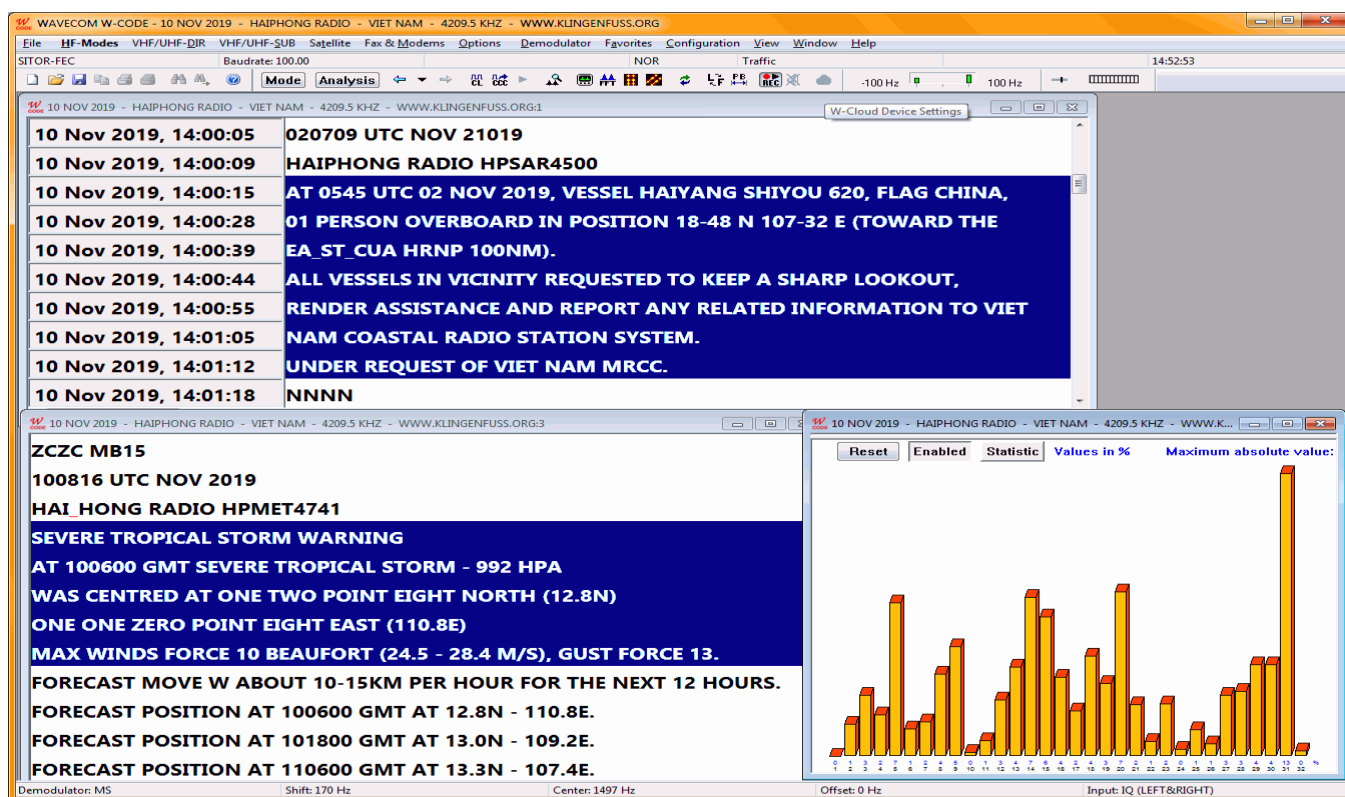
WAVECOM W-CODE - 10 NOV 2019 - HAIPHONG RADIO - VIET NAM - 4209.5 KHZ - WWW.KLINGENFUSS.ORG

File HF-Modes VHF/UHF-DIR VHF/UHF-SUB Satellite Fax & Modems Options Demodulator Favorites Configuration View Window Help

SITOR-FEC Baudrate: 100.00 NOR Traffic 14:52:53

Mode Analysis -100 Hz 100 Hz

W-Cloud Device Settings

10 NOV 2019 - HAIPHONG RADIO - VIET NAM - 4209.5 KHZ - WWW.KLINGENFUSS.ORG:1

| | |
|---|---|
| 10 Nov 2019, 14:00:05 | 020709 UTC NOV 21019 |
| 10 Nov 2019, 14:00:09 | HAIPHONG RADIO HPSAR4500 |
| 10 Nov 2019, 14:00:15 | AT 0545 UTC 02 NOV 2019, VESSEL HAIYANG SHIYOU 620, FLAG CHINA, |
| 10 Nov 2019, 14:00:28 | 01 PERSON OVERBOARD IN POSITION 18-48 N 107-32 E (TOWARD THE |
| 10 Nov 2019, 14:00:39 | EA_ST_CUA HRNP 100NM). |
| 10 Nov 2019, 14:00:44 | ALL VESSELS IN VICINITY REQUESTED TO KEEP A SHARP LOOKOUT, |
| 10 Nov 2019, 14:00:55 | RENDER ASSISTANCE AND REPORT ANY RELATED INFORMATION TO VIET |
| 10 Nov 2019, 14:01:05 | NAM COASTAL RADIO STATION SYSTEM. |
| 10 Nov 2019, 14:01:12 | UNDER REQUEST OF VIET NAM MRCC. |
| 10 Nov 2019, 14:01:18 | NNNN |

10 NOV 2019 - HAIPHONG RADIO - VIET NAM - 4209.5 KHZ - WWW.KLINGENFUSS.ORG:3

ZCZC MB15
100816 UTC NOV 2019
HAI_HONG RADIO HPMET4741
SEVERE TROPICAL STORM WARNING
AT 100600 GMT SEVERE TROPICAL STORM - 992 HPA
WAS CENTRED AT ONE TWO POINT EIGHT NORTH (12.8N)
ONE ONE ZERO POINT EIGHT EAST (110.8E)
MAX WINDS FORCE 10 BEAUFORT (24.5 - 28.4 M/S), GUST FORCE 13.
FORECAST MOVE W ABOUT 10-15KM PER HOUR FOR THE NEXT 12 HOURS.
FORECAST POSITION AT 100600 GMT AT 12.8N - 110.8E.
FORECAST POSITION AT 101800 GMT AT 13.0N - 109.2E.
FORECAST POSITION AT 110600 GMT AT 13.3N - 107.4E.

10 NOV 2019 - HAIPHONG RADIO - VIET NAM - 4209.5 KHZ - WWW.K...

Reset Enabled Statistic Values in % Maximum absolute value:

Demodulator: MS Shift: 170 Hz Center: 1497 Hz Offset: 0 Hz Input: IQ (LEFT&RIGHT)